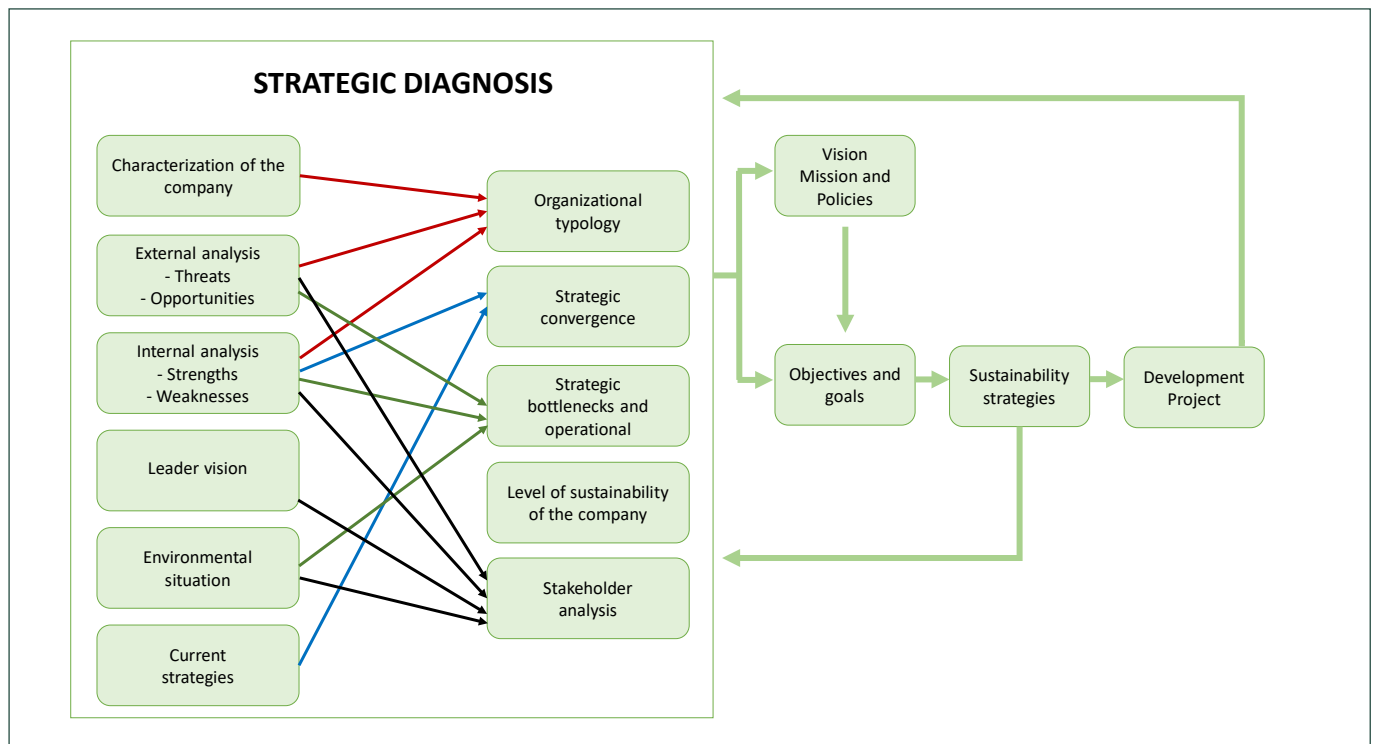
STRATEGIC DIAGNOSIS

Characterization of the company

External analysis
- Threats
- Opportunities

Internal analysis
- Strengths
- Weaknesses

Leader vision

Environmental situation

Current strategies

Organizational typology

Strategic convergence

Strategic bottlenecks and operational

Level of sustainability of the company

Stakeholder analysis

Vision
Mission and Policies

Objectives and goals

Sustainability strategies

Development Project